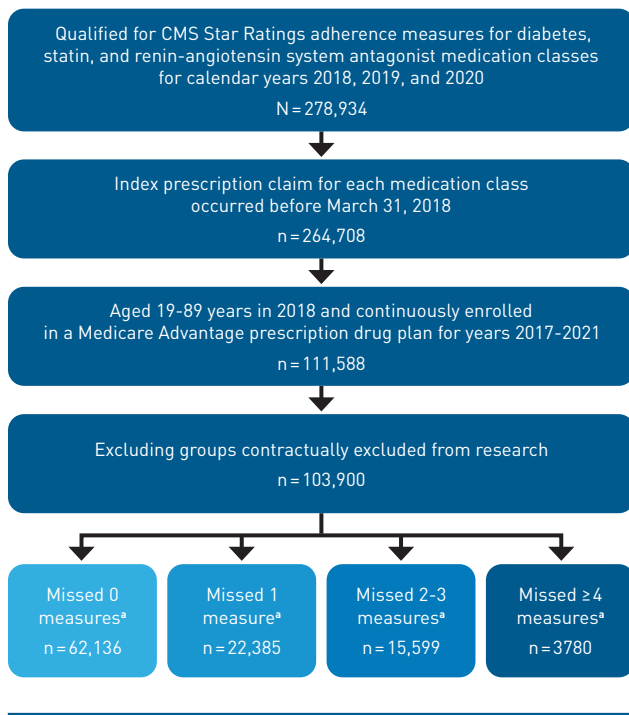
Qualified for CMS Star Ratings adherence measures for diabetes, statin, and renin-angiotensin system antagonist medication classes for calendar years 2018, 2019, and 2020

N = 278,934

Index prescription claim for each medication class occurred before March 31, 2018

n = 264,708

Aged 19-89 years in 2018 and continuously enrolled in a Medicare Advantage prescription drug plan for years 2017-2021

n = 111,588

Excluding groups contractually excluded from research

n = 103,900

Missed 0 measures$^{a}$

n = 62,136

Missed 1 measure$^{a}$

n = 22,385

Missed 2-3 measures$^{a}$

n = 15,599

Missed ≥4 measures$^{a}$

n = 3780